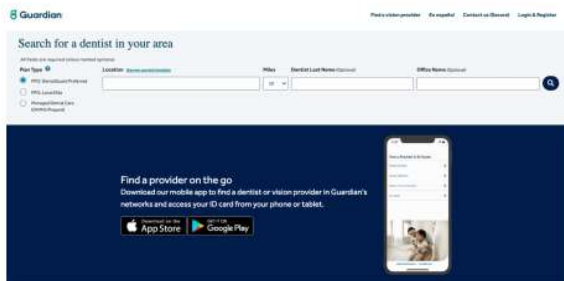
Guardian

Find a vision provider   En español   Contact us (Dental)   Login & Register

Search for a dentist in your area

All fields are required (unless marked optional)

Plan Type

PPO: DentalGuard Preferred

PPO: LocalEdge

Managed Dental Care (DHMO/Prepaid)

Location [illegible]

Miles

10

Dentist Last Name (Optional)

Office Name (Optional)

Find a provider on the go

Download our mobile app to find a dentist or vision provider in Guardian's networks and access your ID card from your phone or tablet.

Download on the App Store

GET IT ON Google Play

Find a Provider & ID Cards

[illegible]